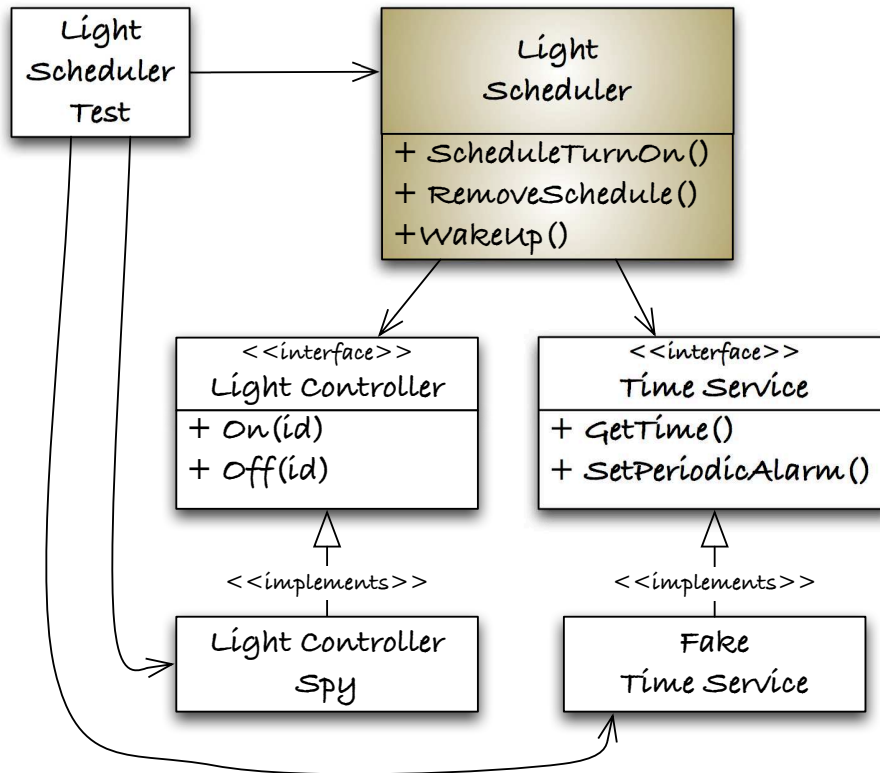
Light Scheduler Test

Light Scheduler

+ ScheduleTurnOn()
+ RemoveSchedule()
+WakeUp()

<<interface>>
Light Controller
+ On(id)
+ Off(id)

<<interface>>
Time Service
+ GetTime()
+ SetPeriodicAlarm()

<<implements>>

<<implements>>

Light Controller Spy

Fake Time Service